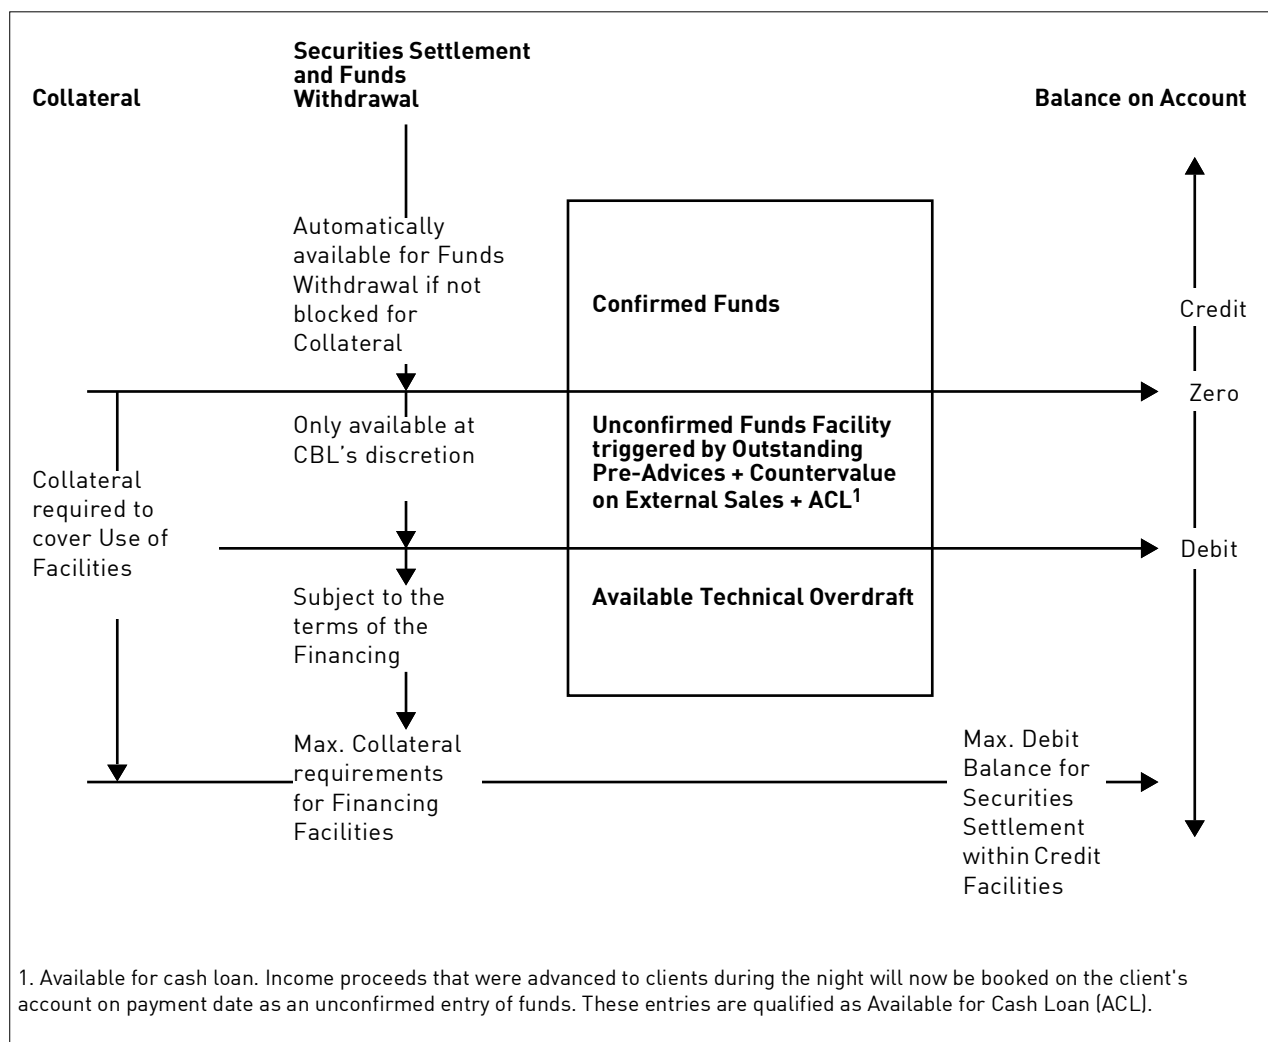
Collateral

Securities Settlement and Funds Withdrawal

Balance on Account

Automatically available for Funds Withdrawal if not blocked for Collateral

Confirmed Funds

Credit

Zero

Only available at CBL's discretion

Unconfirmed Funds Facility triggered by Outstanding Pre-Advices + Countervalue on External Sales + ACL$^1$

Collateral required to cover Use of Facilities

Debit

Subject to the terms of the Financing

Available Technical Overdraft

Max. Collateral requirements for Financing Facilities

Max. Debit Balance for Securities Settlement within Credit Facilities

1. Available for cash loan. Income proceeds that were advanced to clients during the night will now be booked on the client's account on payment date as an unconfirmed entry of funds. These entries are qualified as Available for Cash Loan (ACL).